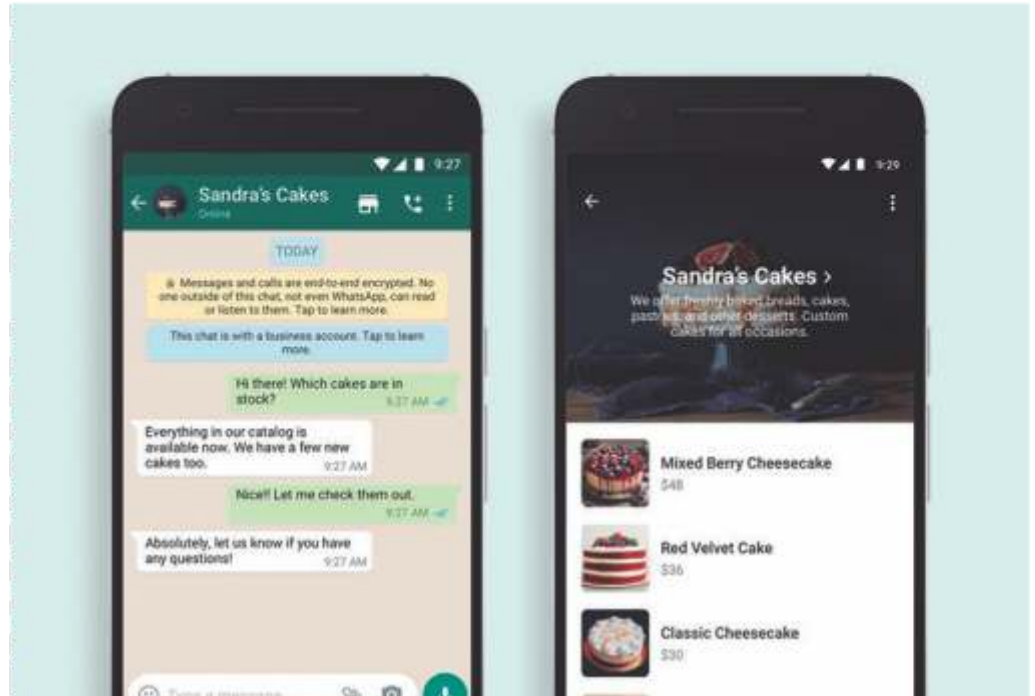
9:27

Sandra's Cakes
Online

TODAY

Messages and calls are end-to-end encrypted. No one outside of this chat, not even WhatsApp, can read or listen to them. Tap to learn more.

This chat is with a business account. Tap to learn more.

Hi there! Which cakes are in stock?
9:27 AM

Everything in our catalog is available now. We have a few new cakes too.
9:27 AM

Nice!! Let me check them out.
9:27 AM

Absolutely, let us know if you have any questions!
9:27 AM

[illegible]

9:29

Sandra's Cakes >
We offer freshly baked breads, cakes, pastries, and other desserts. Custom cakes for all occasions.

Mixed Berry Cheesecake
$48

Red Velvet Cake
$36

Classic Cheesecake
$30